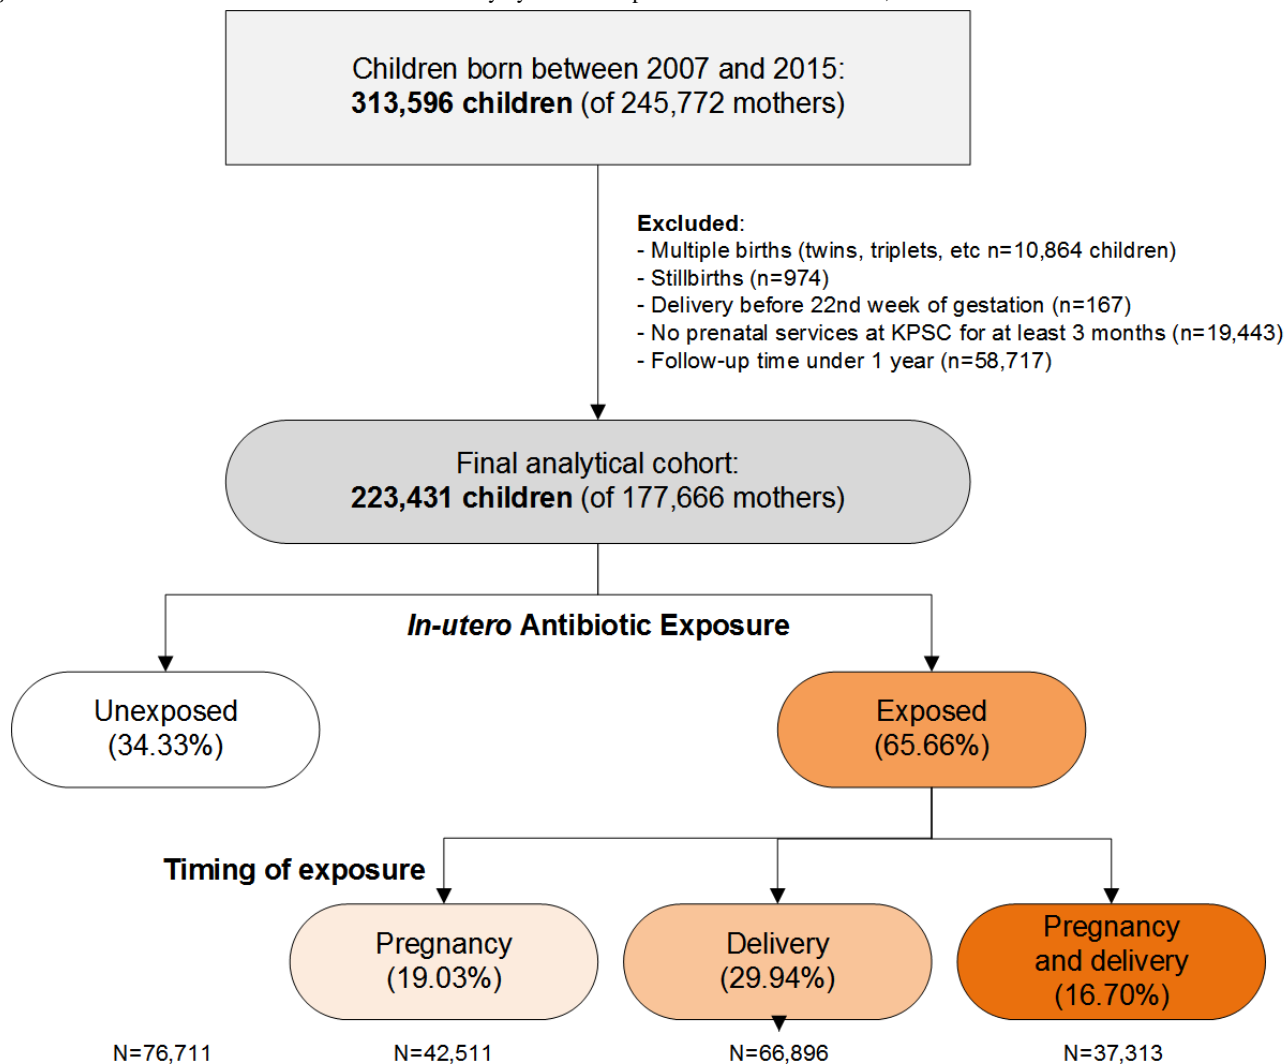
Children born between 2007 and 2015:
**313,596 children** (of 245,772 mothers)

**Excluded**:
- Multiple births (twins, triplets, etc n=10,864 children)
- Stillbirths (n=974)
- Delivery before 22nd week of gestation (n=167)
- No prenatal services at KPSC for at least 3 months (n=19,443)
- Follow-up time under 1 year (n=58,717)

Final analytical cohort:
**223,431 children** (of 177,666 mothers)

***In-utero* Antibiotic Exposure**

Unexposed (34.33%)

Exposed (65.66%)

**Timing of exposure**

Pregnancy (19.03%)

Delivery (29.94%)

Pregnancy and delivery (16.70%)

N=76,711

N=42,511

N=66,896

N=37,313